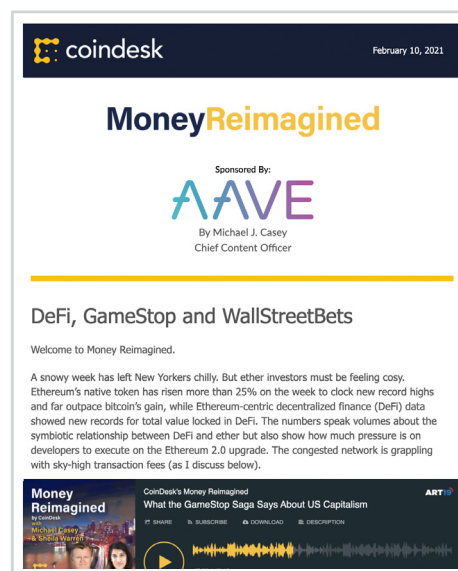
coindesk

February 10, 2021

MoneyReimagined

Sponsored By:

AAVE

By Michael J. Casey
Chief Content Officer

DeFi, GameStop and WallStreetBets

Welcome to Money Reimagined.

A snowy week has left New Yorkers chilly. But ether investors must be feeling cosy. Ethereum's native token has risen more than 25% on the week to clock new record highs and far outpace bitcoin's gain, while Ethereum-centric decentralized finance (DeFi) data showed new records for total value locked in DeFi. The numbers speak volumes about the symbiotic relationship between DeFi and ether but also show how much pressure is on developers to execute on the Ethereum 2.0 upgrade. The congested network is grappling with sky-high transaction fees (as I discuss below).

Money Reimagined
by CoinDesk
with Michael Casey & Sheila Warren

CoinDesk's Money Reimagined
What the GameStop Saga Says About US Capitalism

SHARE SUBSCRIBE DOWNLOAD DESCRIPTION

ART19